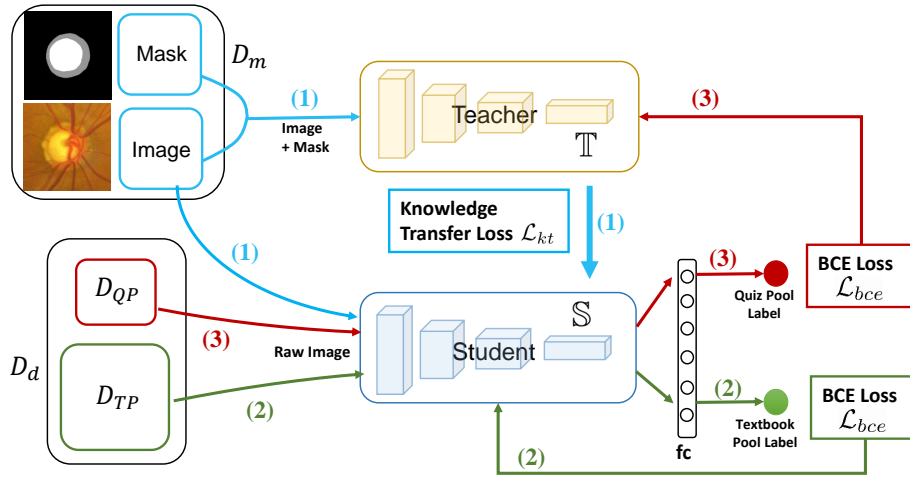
Mask

Image

$D_m$

(1)

Image + Mask

Teacher

$\mathbb{T}$

(3)

Knowledge Transfer Loss $\mathcal{L}_{kt}$

(1)

(1)

$D_{QP}$

(3)

Raw Image

$D_d$

$D_{TP}$

(2)

Student

$\mathbb{S}$

(3)

Quiz Pool Label

(2)

Textbook Pool Label

fc

BCE Loss $\mathcal{L}_{bce}$

BCE Loss $\mathcal{L}_{bce}$

(2)